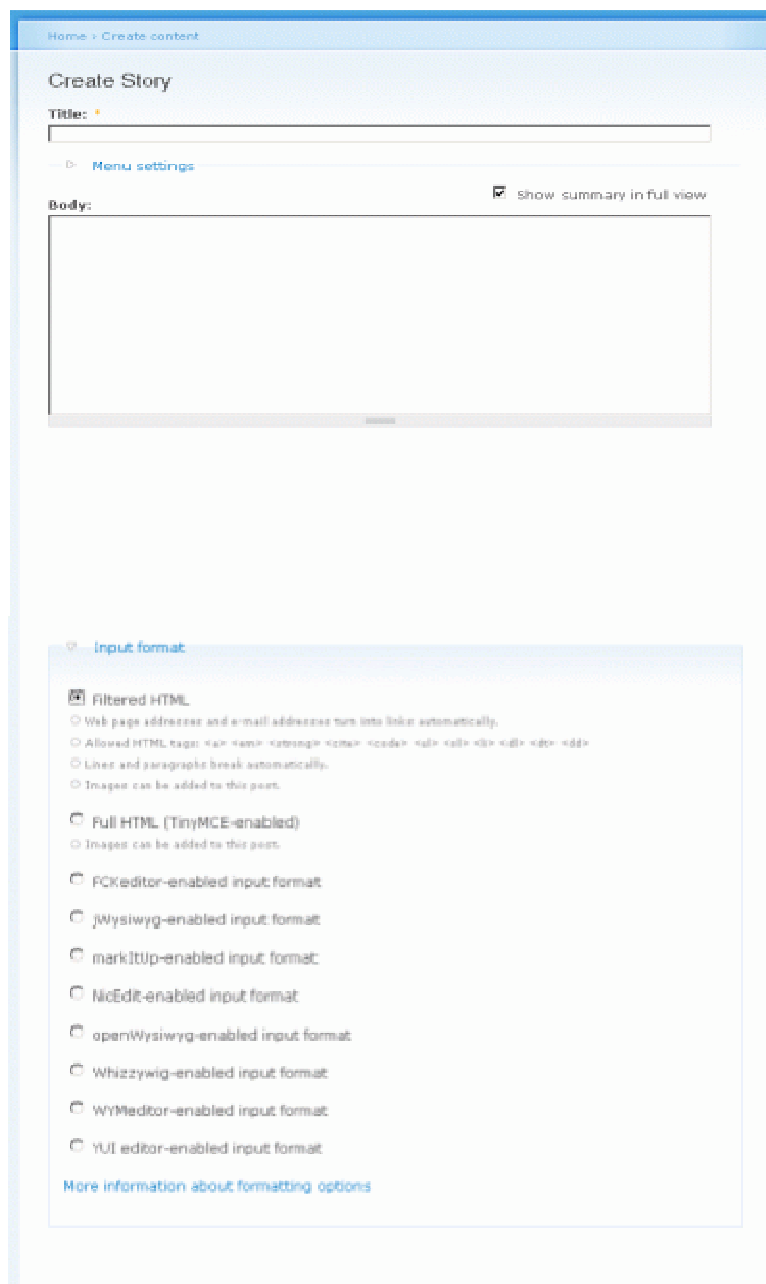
Home › Create content

Create Story

Title: *

Menu settings

Show summary in full view

Body:

Input format

Filtered HTML

Web page addresses and e-mail addresses turn into links automatically.

Allowed HTML tags: <a> <em> <strong> <cite> <code> <ul> <ol> <li> <dl> <dt> <dd>

Lines and paragraphs break automatically.

Images can be added to this post.

Full HTML (TinyMCE-enabled)

Images can be added to this post.

FCKeditor-enabled input format

jWysiwyg-enabled input format

markItUp-enabled input format

NicEdit-enabled input format

openWysiwyg-enabled input format

Whizzywig-enabled input format

WYMeditor-enabled input format

YUI editor-enabled input format

More information about formatting options